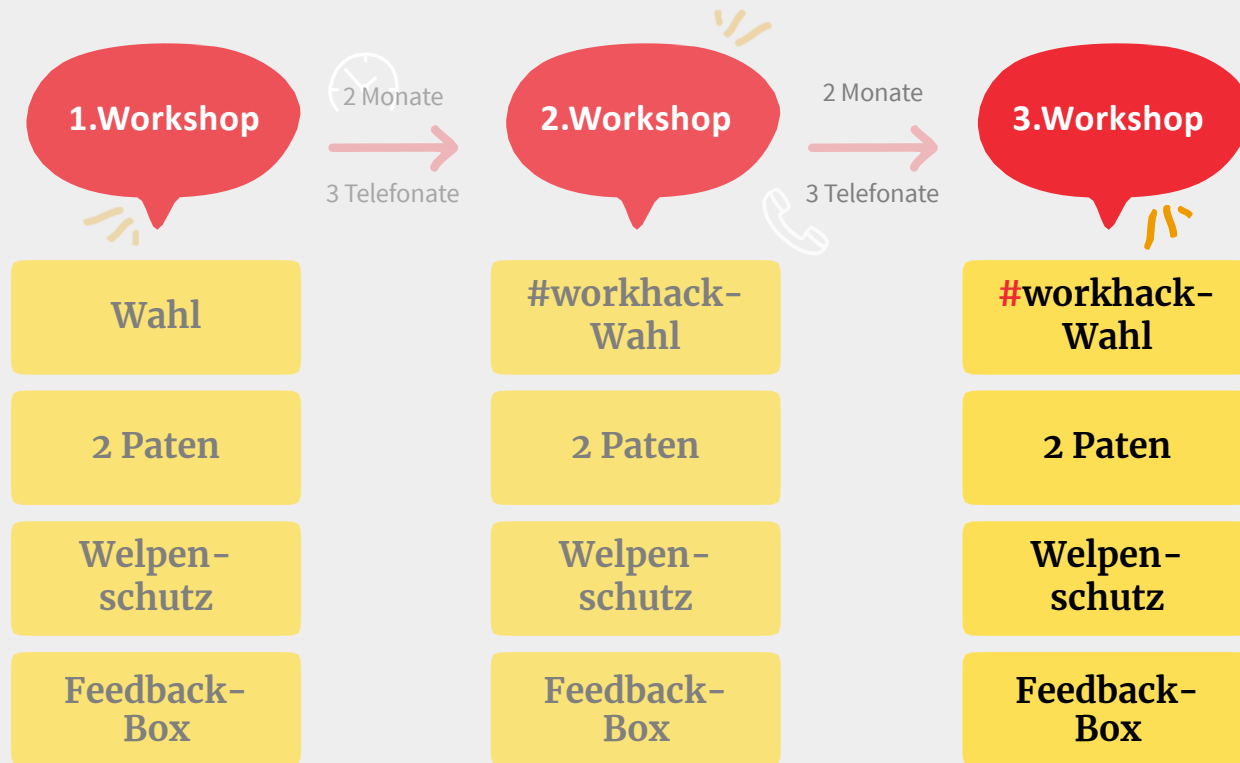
1.Workshop

2 Monate

3 Telefonate

2.Workshop

2 Monate

3 Telefonate

3.Workshop

Wahl

2 Paten

Welpen-schutz

Feedback-Box

#workhack-Wahl

2 Paten

Welpen-schutz

Feedback-Box

#workhack-Wahl

2 Paten

Welpen-schutz

Feedback-Box